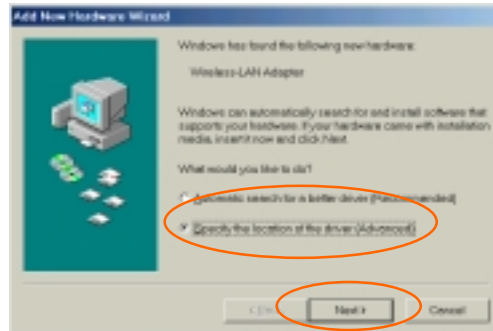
Add New Hardware Wizard

Windows has found the following new hardware:

Wireless-LAN Adapter

Windows can automatically search for and install software that supports your hardware. If your hardware came with installation media, insert it now and click Next.

What would you like to do?

Automatic search for a better driver (Recommended)

Specify the location of the driver (Advanced)

< Back

Next >

Cancel